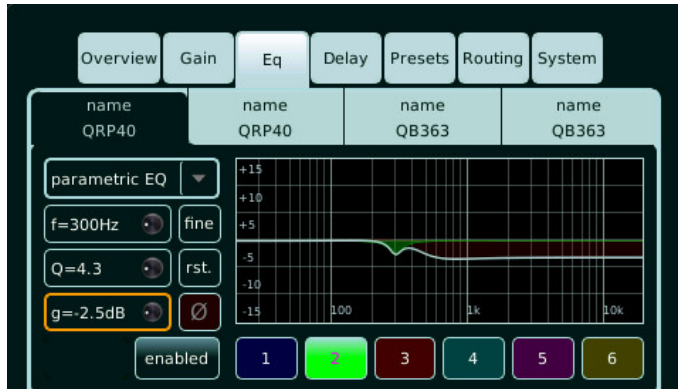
Overview Gain Eq Delay Presets Routing System

| name QRP40 | name QRP40 | name QB363 | name QB363 |
|---|---|---|---|

parametric EQ

f=300Hz fine

Q=4.3 rst.

g=-2.5dB Ø

+15
+10
+5
-5
-10
-15
100
1k
10k

enabled

1 2 3 4 5 6